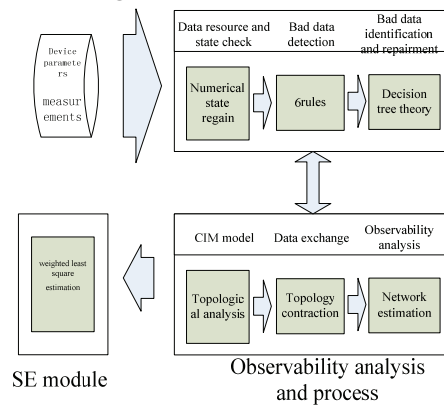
Device parameters

measurements

Data resource and state check

Bad data detection

Bad data identification and repairment

Numerical state regain

6rules

Decision tree theory

weighted least square estimation

CIM model

Data exchange

Observability analysis

Topological analysis

Topology contraction

Network estimation

SE module

Observability analysis and process